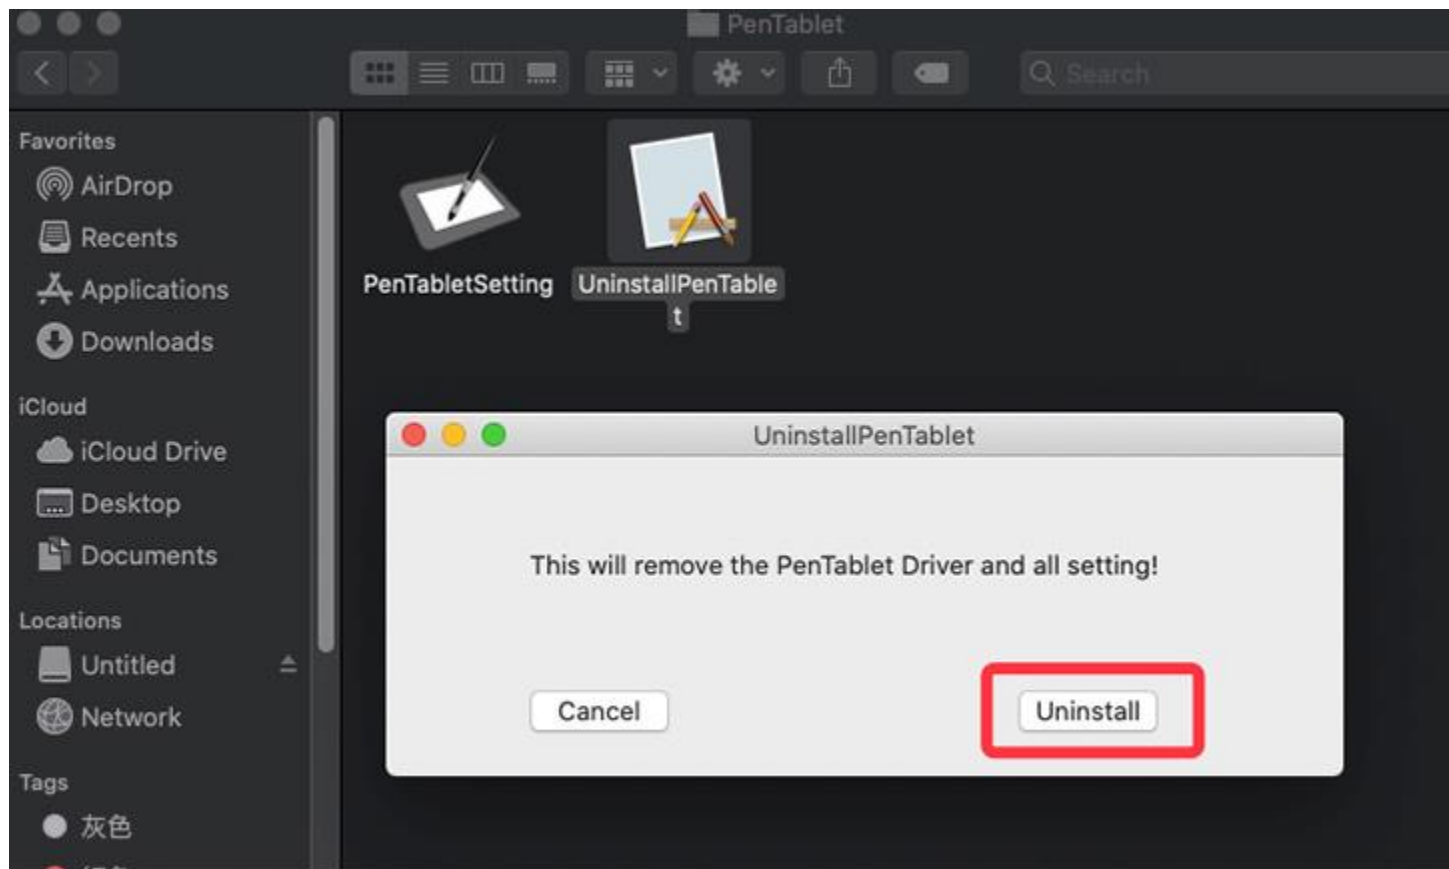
PenTablet

Search

Favorites
AirDrop
Recents
Applications
Downloads

iCloud
iCloud Drive
Desktop
Documents

Locations
Untitled
Network

Tags
灰色

PenTabletSetting

UninstallPenTablet

UninstallPenTablet

This will remove the PenTablet Driver and all setting!

Cancel

Uninstall